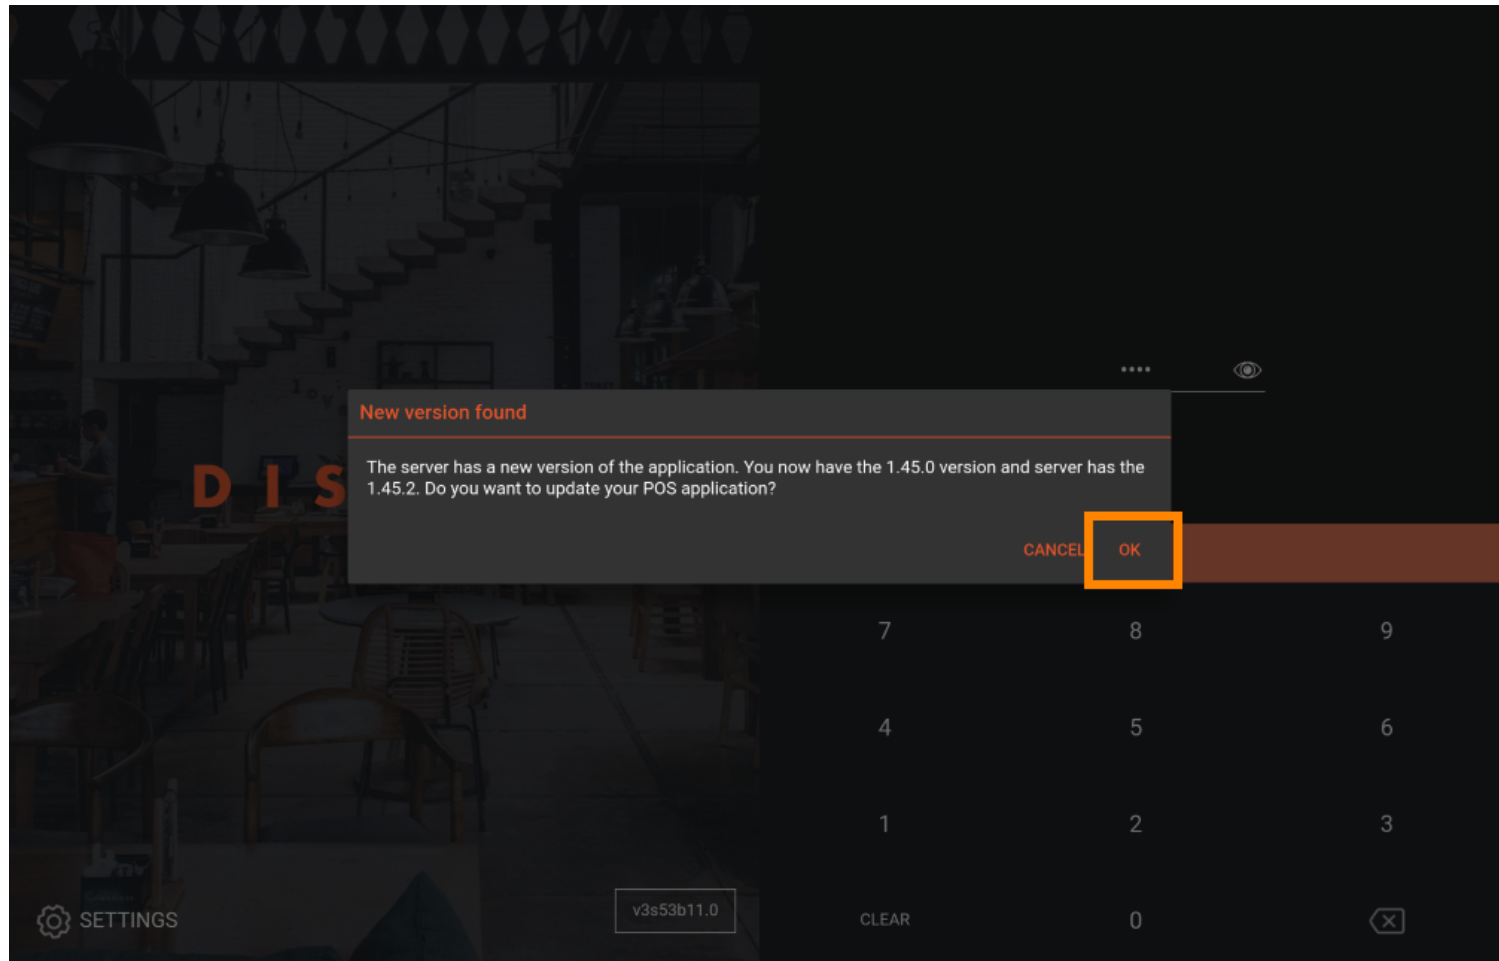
••••

D I S

New version found

The server has a new version of the application. You now have the 1.45.0 version and server has the 1.45.2. Do you want to update your POS application?

CANCEL OK

7 8 9

4 5 6

1 2 3

SETTINGS

v3s53b11.0

CLEAR 0